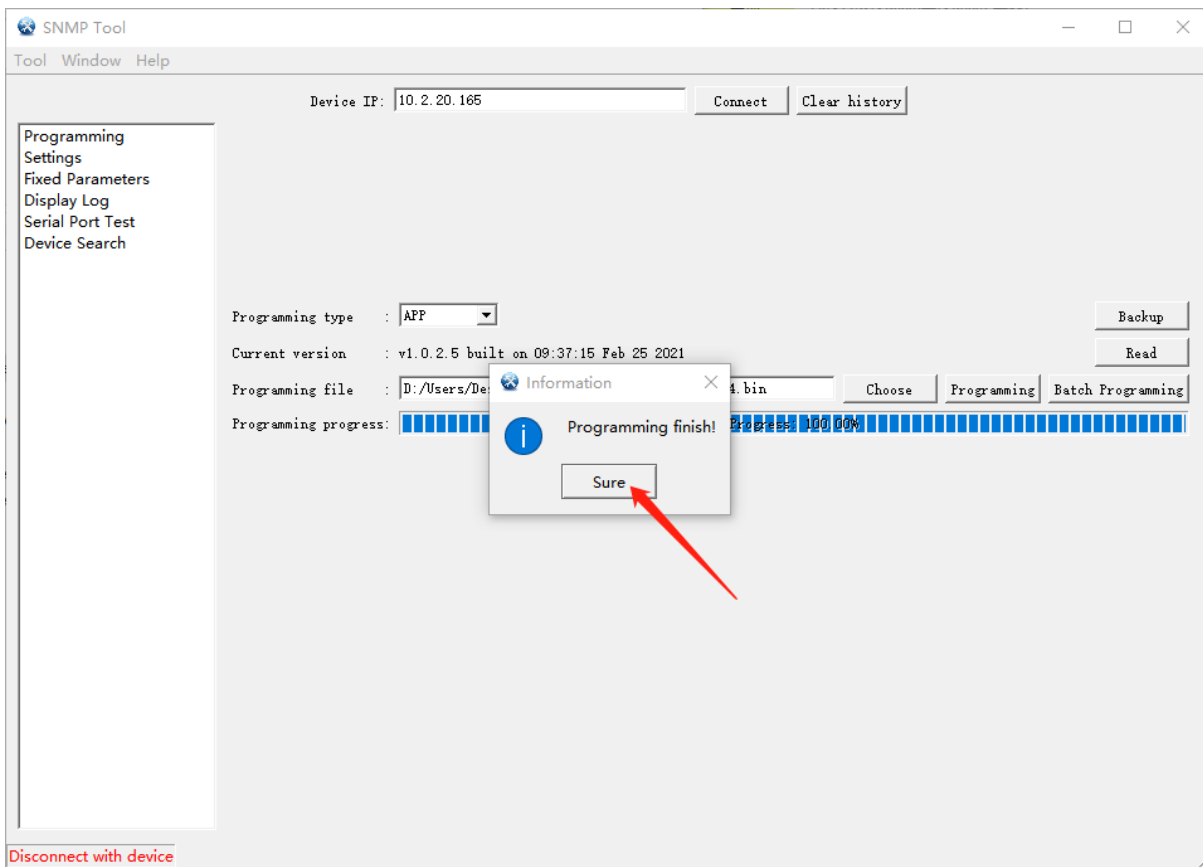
SNMP Tool

Tool Window Help

Device IP: 10.2.20.165 Connect Clear history

Programming
Settings
Fixed Parameters
Display Log
Serial Port Test
Device Search

Programming type : APP

Backup

Current version : v1.0.2.5 built on 09:37:15 Feb 25 2021

Read

Programming file : D:/Users/De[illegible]4.bin Choose Programming Batch Programming

Programming progress: Progress: 100.00%

Information

Programming finish!

Sure

Disconnect with device